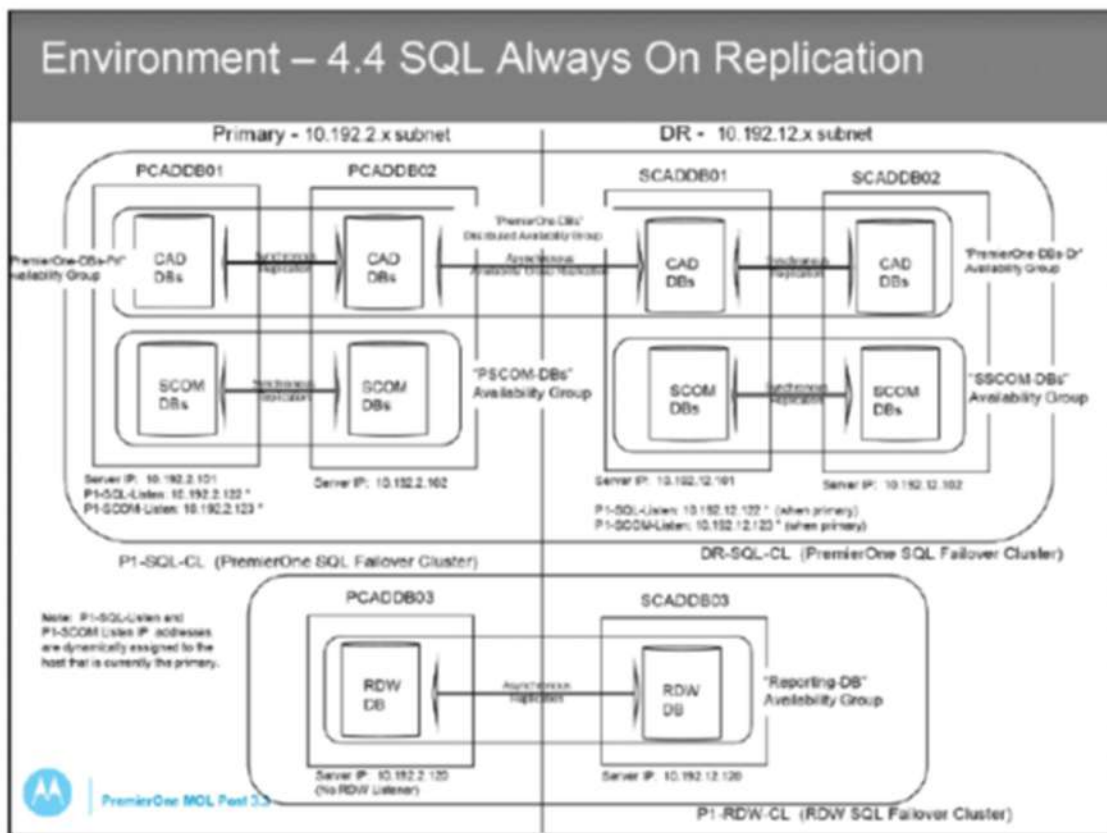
Environment – 4.4 SQL Always On Replication

Primary - 10.192.2.x subnet

DR - 10.192.12.x subnet

PCADDB01

PCADDB02

SCADDB01

SCADDB02

"PremierOne-DBs-Pri" Availability Group

CAD DBs

Synchronous Replication

CAD DBs

"PremierOne-DBs" Distributed Availability Group

Asynchronous Availability Group Replication

CAD DBs

Synchronous Replication

CAD DBs

"PremierOne-DBs-Dr" Availability Group

SCOM DBs

Synchronous Replication

SCOM DBs

"PSCOM-DBs" Availability Group

SCOM DBs

Synchronous Replication

SCOM DBs

"SSCOM-DBs" Availability Group

Server IP: 10.192.2.101
P1-SQL-Listen: 10.192.2.122 *
P1-SCOM-Listen: 10.192.2.123 *

Server IP: 10.192.2.102

Server IP: 10.192.12.101

Server IP: 10.192.12.102

P1-SQL-Listen: 10.192.12.122 * (when primary)
P1-SCOM-Listen: 10.192.12.123 * (when primary)

P1-SQL-CL (PremierOne SQL Failover Cluster)

DR-SQL-CL (PremierOne SQL Failover Cluster)

Note: P1-SQL-Listen and P1-SCOM-Listen IP addresses are dynamically assigned to the host that is currently the primary.

PCADDB03

SCADDB03

RDW DB

Asynchronous Replication

RDW DB

"Reporting-DB" Availability Group

Server IP: 10.192.2.120
(No RDW Listener)

Server IP: 10.192.12.120

PremierOne MOL Post 3.3

P1-RDW-CL (RDW SQL Failover Cluster)